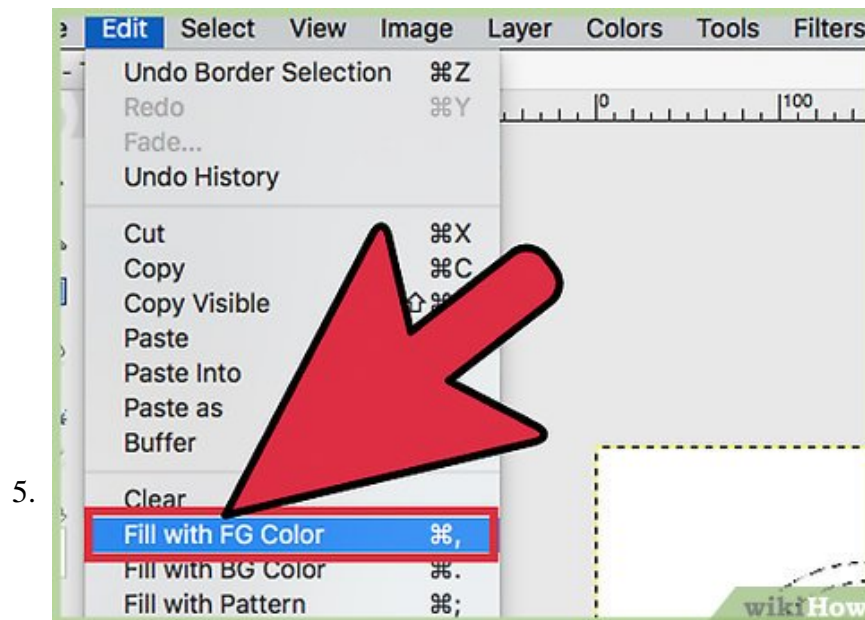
5.

Edit Select View Image Layer Colors Tools Filters

Undo Border Selection ⌘Z
Redo ⌘Y
Fade...
Undo History

Cut ⌘X
Copy ⌘C
Copy Visible ⇧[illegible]
Paste
Paste Into
Paste as
Buffer

Clear
Fill with FG Color ⌘,
Fill with BG Color ⌘.
Fill with Pattern ⌘;

0 100

wikiHow